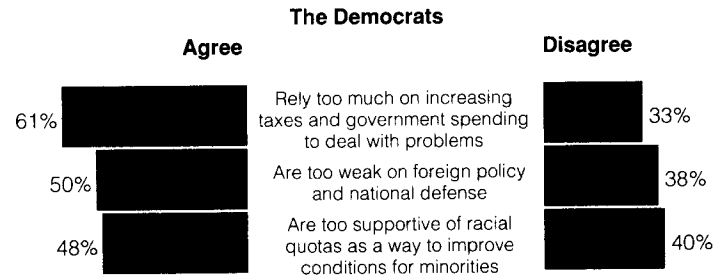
The Democrats

Agree

Disagree

| Agree | | Disagree |
|---|---|---|
| 61% | Rely too much on increasing taxes and government spending to deal with problems | 33% |
| 50% | Are too weak on foreign policy and national defense | 38% |
| 48% | Are too supportive of racial quotas as a way to improve conditions for minorities | 40% |